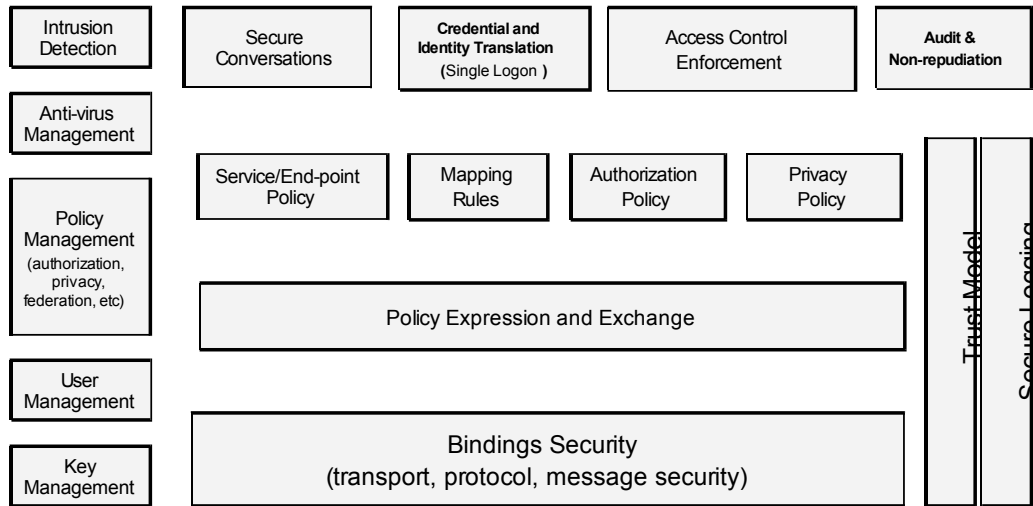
Intrusion Detection

Secure Conversations

Credential and Identity Translation (Single Logon )

Access Control Enforcement

Audit & Non-repudiation

Anti-virus Management

Service/End-point Policy

Mapping Rules

Authorization Policy

Privacy Policy

Trust Model

Secure Logging

Policy Management (authorization, privacy, federation, etc)

Policy Expression and Exchange

User Management

Bindings Security (transport, protocol, message security)

Key Management